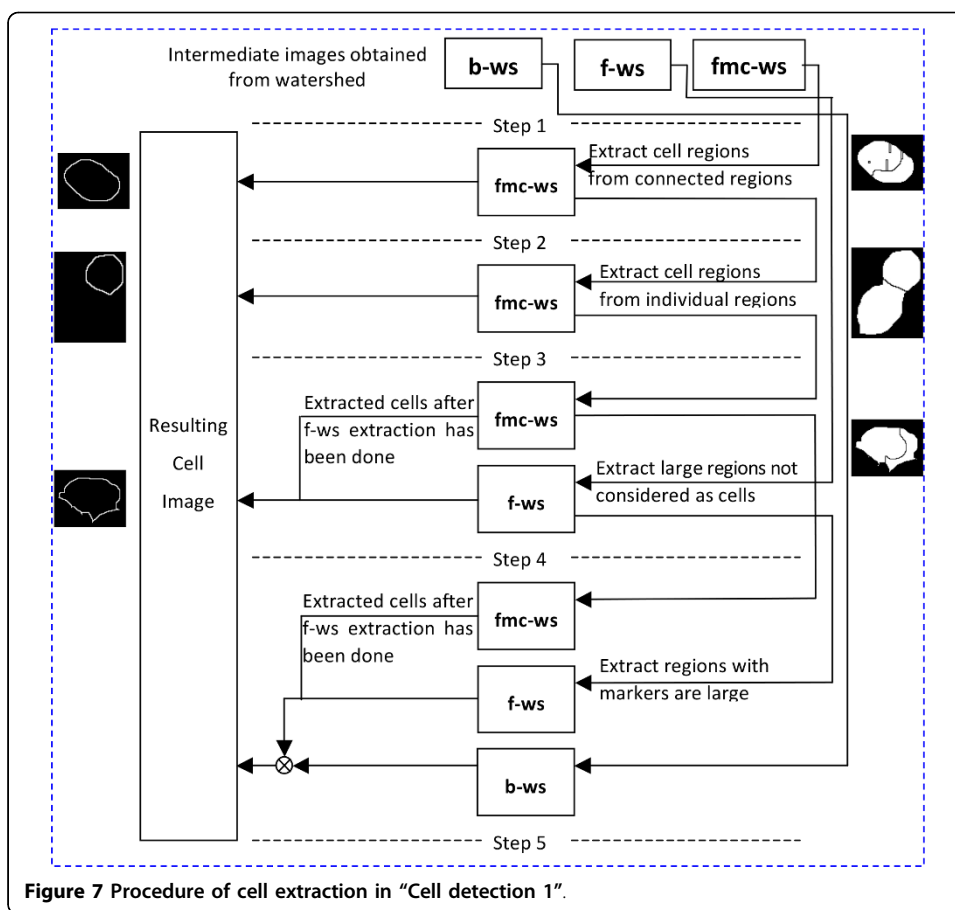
Intermediate images obtained from watershed

b-ws

f-ws

fmc-ws

Step 1

fmc-ws

Extract cell regions from connected regions

Step 2

fmc-ws

Extract cell regions from individual regions

Step 3

Resulting Cell Image

Extracted cells after f-ws extraction has been done

fmc-ws

f-ws

Extract large regions not considered as cells

Step 4

Extracted cells after f-ws extraction has been done

fmc-ws

f-ws

Extract regions with markers are large

b-ws

Step 5

**Figure 7 Procedure of cell extraction in "Cell detection 1".**